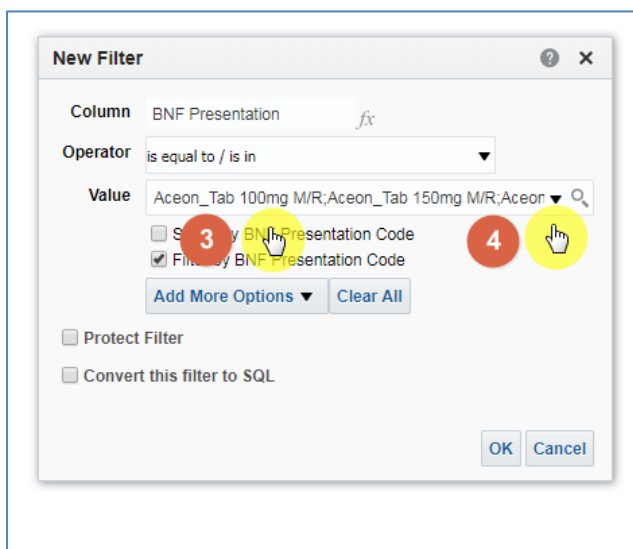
New Filter

?

×

Column BNF Presentation $fx$

Operator is equal to / is in

Value Aceon_Tab 100mg M/R;Aceon_Tab 150mg M/R;Aceon

S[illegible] by BN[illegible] Presentation Code

Fi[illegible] by BNF Presentation Code

3

4

Add More Options ▼ Clear All

Protect Filter

Convert this filter to SQL

OK Cancel